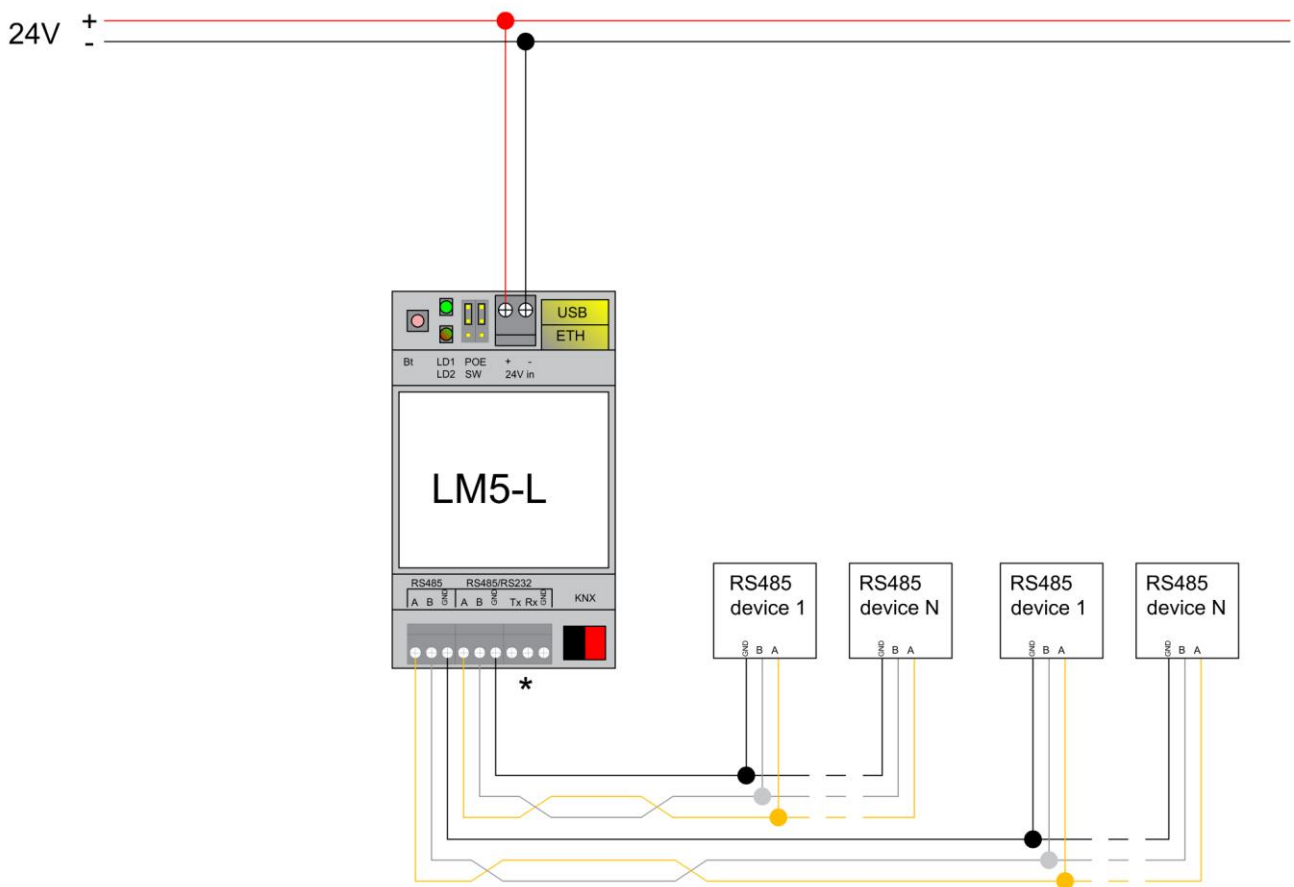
24V +
-

USB
ETH

Bt LD1 LD2 POE SW + - 24V in

LM5-L

RS485 RS485/RS232 KNX
A B GND A B GND Tx Rx GND

*

RS485 device 1
GND B A

RS485 device N
GND B A

RS485 device 1
GND B A

RS485 device N
GND B A